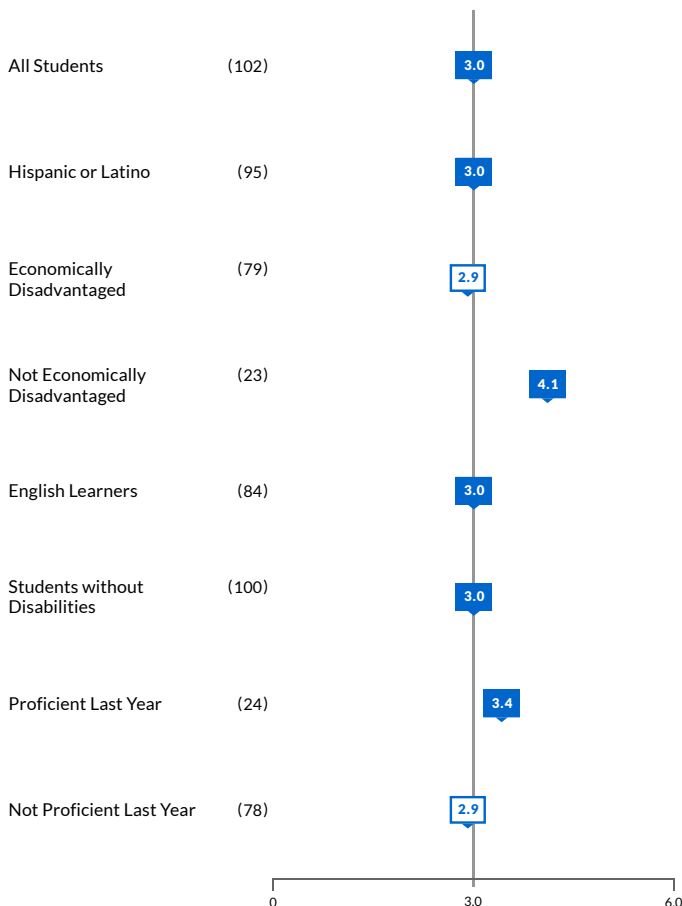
All Students (102) 3.0

Hispanic or Latino (95) 3.0

Economically Disadvantaged (79) 2.9

Not Economically Disadvantaged (23) 4.1

English Learners (84) 3.0

Students without Disabilities (100) 3.0

Proficient Last Year (24) 3.4

Not Proficient Last Year (78) 2.9

0 3.0 6.0